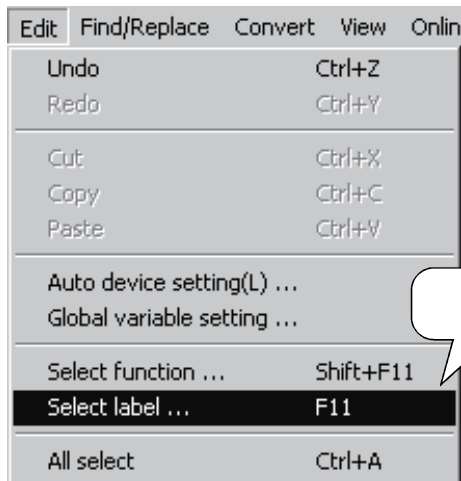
Edit Find/Replace Convert View Onlin

Undo Ctrl+Z
Redo Ctrl+Y

Cut Ctrl+X
Copy Ctrl+C
Paste Ctrl+V

Auto device setting(L) ...
Global variable setting ...

Select function ... Shift+F11
Select label ... F11

All select Ctrl+A